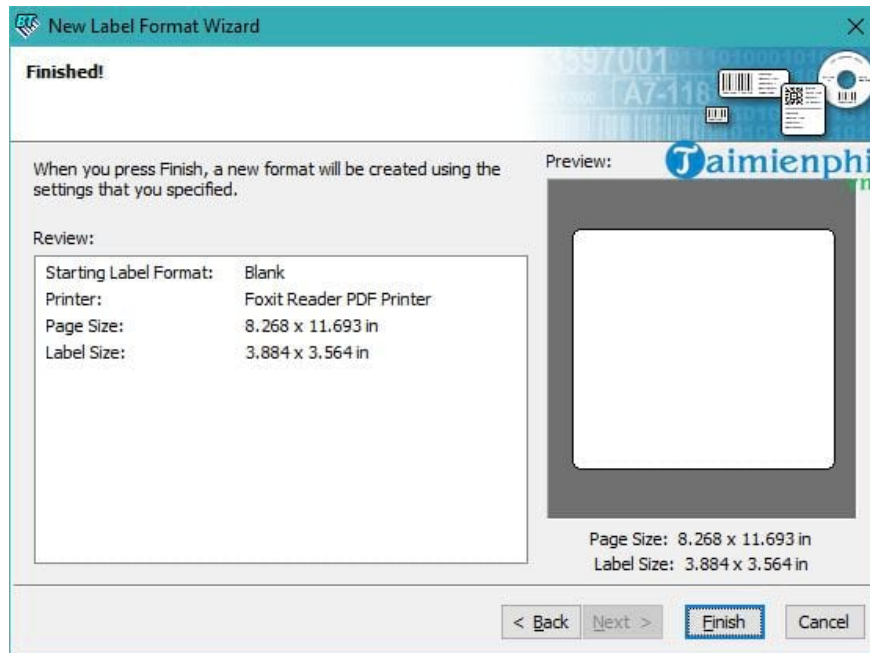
New Label Format Wizard

Finished!

3597001 A7-118

When you press Finish, a new format will be created using the settings that you specified.

Review:

| | |
|---|---|
| Starting Label Format: | Blank |
| Printer: | Foxit Reader PDF Printer |
| Page Size: | 8.268 x 11.693 in |
| Label Size: | 3.884 x 3.564 in |

Preview:

Taimienphi

Page Size: 8.268 x 11.693 in
Label Size: 3.884 x 3.564 in

< Back Next > Finish Cancel